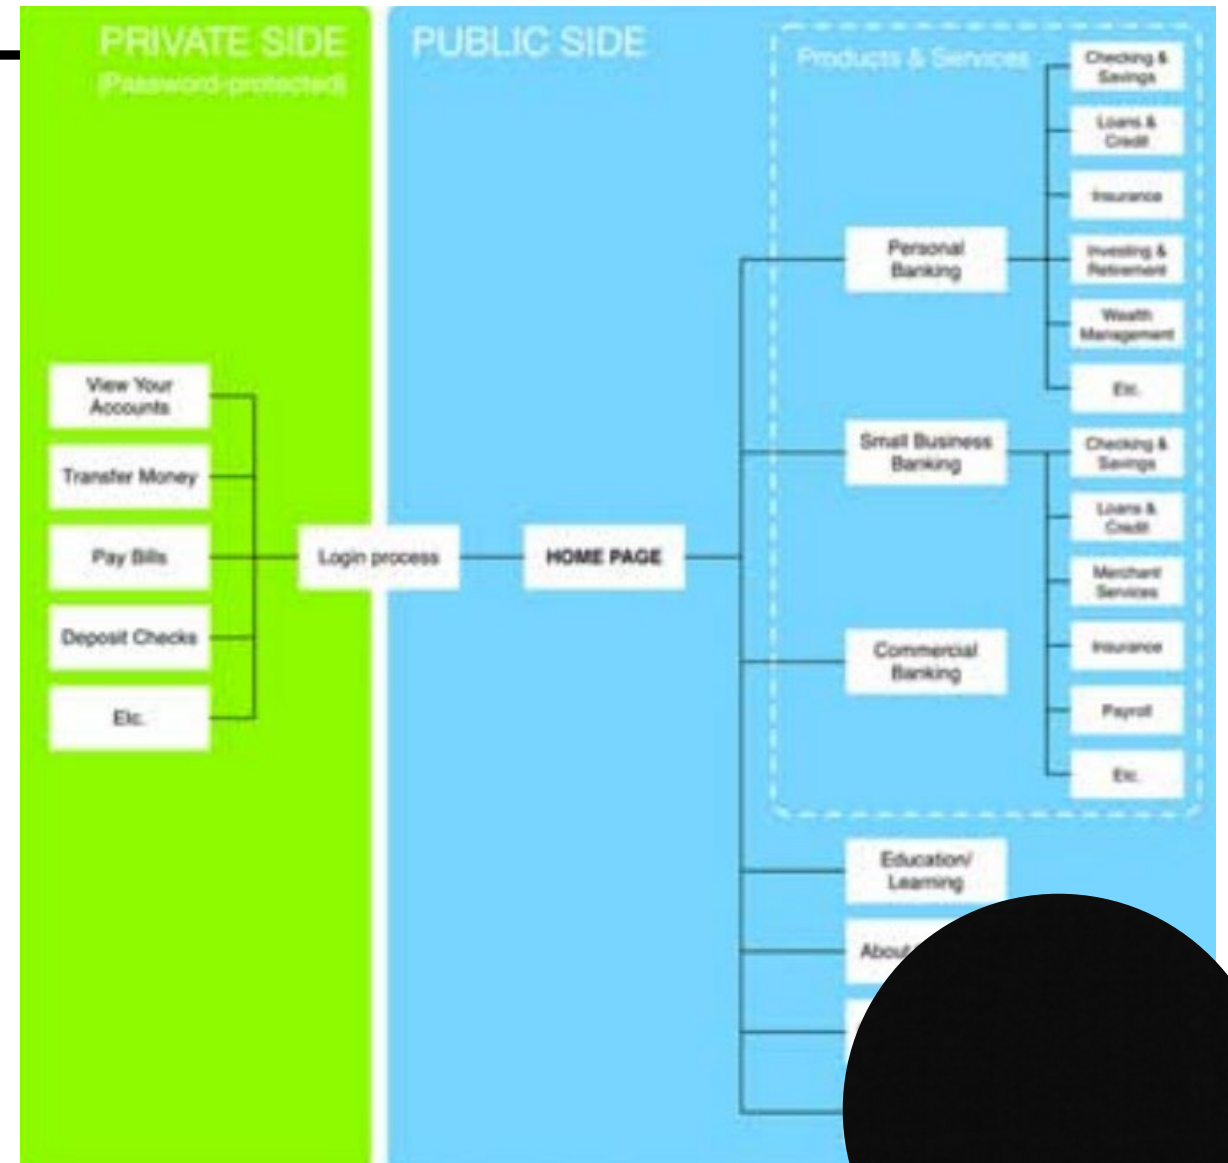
PRIVATE SIDE
(Password-protected)

View Your Accounts

Transfer Money

Pay Bills

Deposit Checks

Etc.

Login process

PUBLIC SIDE

HOME PAGE

Products & Services

Personal Banking

Checking & Savings

Loans & Credit

Insurance

Investing & Retirement

Wealth Management

Etc.

Small Business Banking

Checking & Savings

Loans & Credit

Merchant Services

Insurance

Payroll

Etc.

Commercial Banking

Education/ Learning

About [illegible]